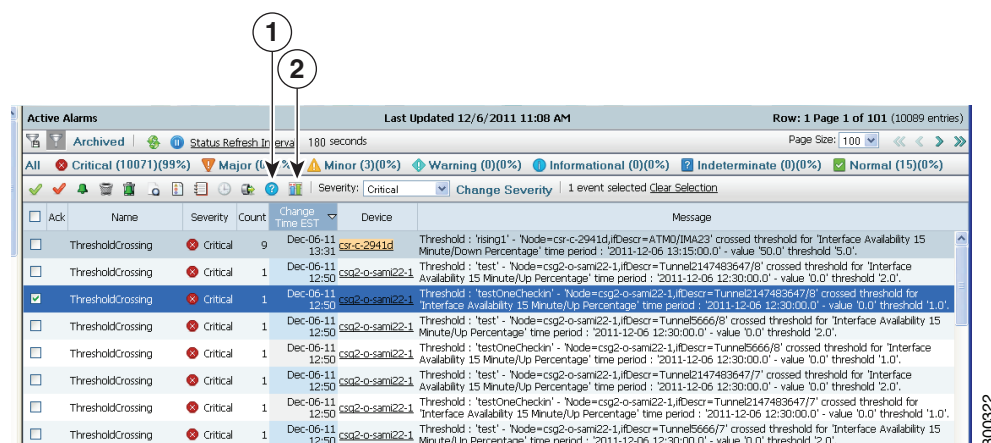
1

2

Active Alarms

Last Updated 12/6/2011 11:08 AM

Row: 1 Page 1 of 101 (10089 entries)

Archived

Status Refresh Interva 180 seconds

Page Size: 100

All Critical (10071)(99%) Major (0)(0%) Minor (3)(0%) Warning (0)(0%) Informational (0)(0%) Indeterminate (0)(0%) Normal (15)(0%)

Severity: Critical Change Severity 1 event selected Clear Selection

| | Ack | Name | Severity | Count | Change Time EST | Device | Message |
|---|---|---|---|---|---|---|---|
| | | ThresholdCrossing | Critical | 9 | Dec-06-11 13:31 | csr-c-2941d | Threshold : 'rising1' - 'Node=csr-c-2941d,ifDescr=ATM0/IMA23' crossed threshold for 'Interface Availability 15 Minute/Down Percentage' time period : '2011-12-06 13:15:00.0' - value '50.0' threshold '5.0'. |
| | | ThresholdCrossing | Critical | 1 | Dec-06-11 12:50 | csg2-o-sami22-1 | Threshold : 'test' - 'Node=csg2-o-sami22-1,ifDescr=Tunnel2147483647/8' crossed threshold for 'Interface Availability 15 Minute/Up Percentage' time period : '2011-12-06 12:30:00.0' - value '0.0' threshold '2.0'. |
| | | ThresholdCrossing | Critical | 1 | Dec-06-11 12:50 | csg2-o-sami22-1 | Threshold : 'testOneCheckin' - 'Node=csg2-o-sami22-1,ifDescr=Tunnel2147483647/8' crossed threshold for 'Interface Availability 15 Minute/Up Percentage' time period : '2011-12-06 12:30:00.0' - value '0.0' threshold '1.0'. |
| | | ThresholdCrossing | Critical | 1 | Dec-06-11 12:50 | csg2-o-sami22-1 | Threshold : 'test' - 'Node=csg2-o-sami22-1,ifDescr=Tunnel5666/8' crossed threshold for 'Interface Availability 15 Minute/Up Percentage' time period : '2011-12-06 12:30:00.0' - value '0.0' threshold '2.0'. |
| | | ThresholdCrossing | Critical | 1 | Dec-06-11 12:50 | csg2-o-sami22-1 | Threshold : 'testOneCheckin' - 'Node=csg2-o-sami22-1,ifDescr=Tunnel5666/8' crossed threshold for 'Interface Availability 15 Minute/Up Percentage' time period : '2011-12-06 12:30:00.0' - value '0.0' threshold '1.0'. |
| | | ThresholdCrossing | Critical | 1 | Dec-06-11 12:50 | csg2-o-sami22-1 | Threshold : 'test' - 'Node=csg2-o-sami22-1,ifDescr=Tunnel2147483647/7' crossed threshold for 'Interface Availability 15 Minute/Up Percentage' time period : '2011-12-06 12:30:00.0' - value '0.0' threshold '2.0'. |
| | | ThresholdCrossing | Critical | 1 | Dec-06-11 12:50 | csg2-o-sami22-1 | Threshold : 'testOneCheckin' - 'Node=csg2-o-sami22-1,ifDescr=Tunnel2147483647/7' crossed threshold for 'Interface Availability 15 Minute/Up Percentage' time period : '2011-12-06 12:30:00.0' - value '0.0' threshold '1.0'. |
| | | ThresholdCrossing | Critical | 1 | Dec-06-11 12:50 | csg2-o-sami22-1 | Threshold : 'test' - 'Node=csg2-o-sami22-1,ifDescr=Tunnel5666/7' crossed threshold for 'Interface Availability 15 Minute/Up Percentage' time period : '2011-12-06 12:30:00.0' - value '0.0' threshold '2.0'. |

380322